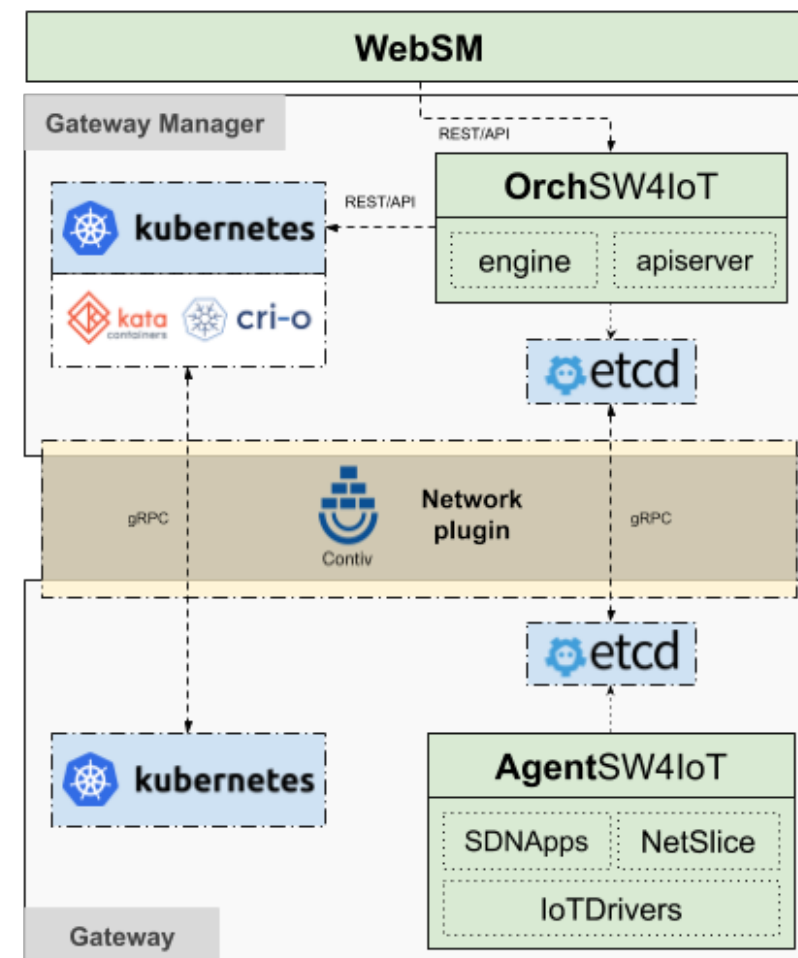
WebSM

Gateway Manager

REST/API

OrchSW4IoT

REST/API

kubernetes

engine

apiserver

kata containers

cri-o

etcd

gRPC

Contiv

Network plugin

gRPC

etcd

AgentSW4IoT

kubernetes

SDNApps

NetSlice

IoTDrivers

Gateway